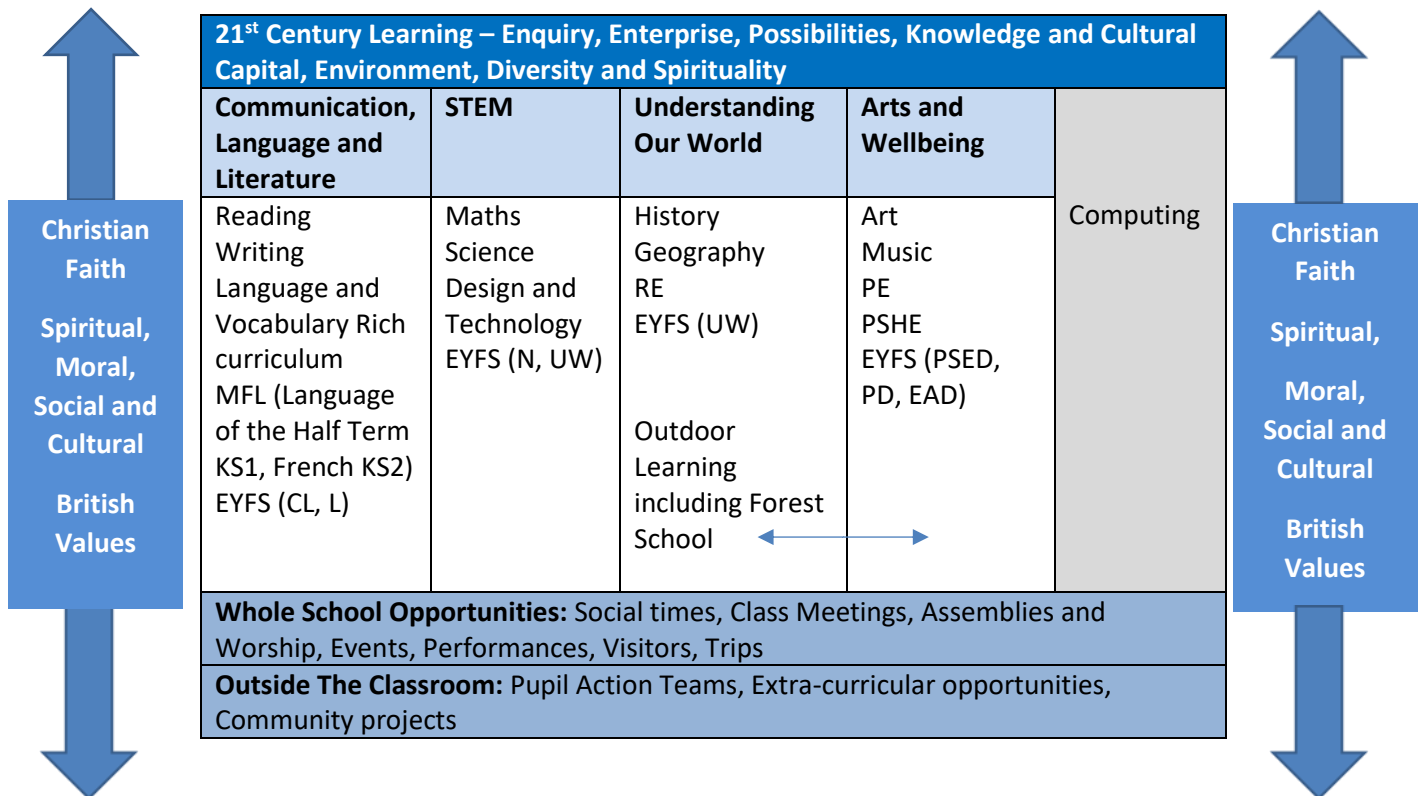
Christian Faith

Spiritual, Moral, Social and Cultural

British Values

21$^{st}$ Century Learning – Enquiry, Enterprise, Possibilities, Knowledge and Cultural Capital, Environment, Diversity and Spirituality

| Communication, Language and Literature | STEM | Understanding Our World | Arts and Wellbeing | |
|---|---|---|---|---|
| Reading<br>Writing<br>Language and Vocabulary Rich curriculum<br>MFL (Language of the Half Term KS1, French KS2)<br>EYFS (CL, L) | Maths<br>Science<br>Design and Technology<br>EYFS (N, UW) | History<br>Geography<br>RE<br>EYFS (UW)<br><br>Outdoor Learning including Forest School | Art<br>Music<br>PE<br>PSHE<br>EYFS (PSED, PD, EAD) | Computing |

**Whole School Opportunities:** Social times, Class Meetings, Assemblies and Worship, Events, Performances, Visitors, Trips

**Outside The Classroom:** Pupil Action Teams, Extra-curricular opportunities, Community projects

Christian Faith

Spiritual,

Moral, Social and Cultural

British Values